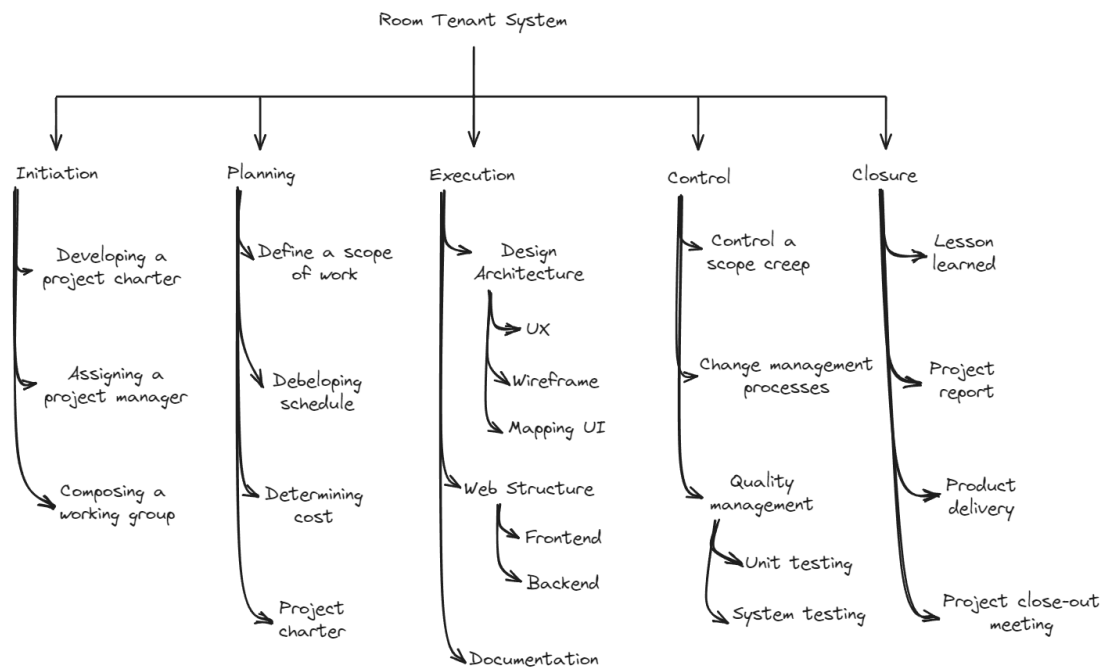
Room Tenant System

Initiation

Developing a project charter

Assigning a project manager

Composing a working group

Planning

Define a scope of work

Debeloping schedule

Determining cost

Project charter

Execution

Design Architecture

UX

Wireframe

Mapping UI

Web Structure

Frontend

Backend

Documentation

Control

Control a scope creep

Change management processes

Quality management

Unit testing

System testing

Closure

Lesson learned

Project report

Product delivery

Project close-out meeting